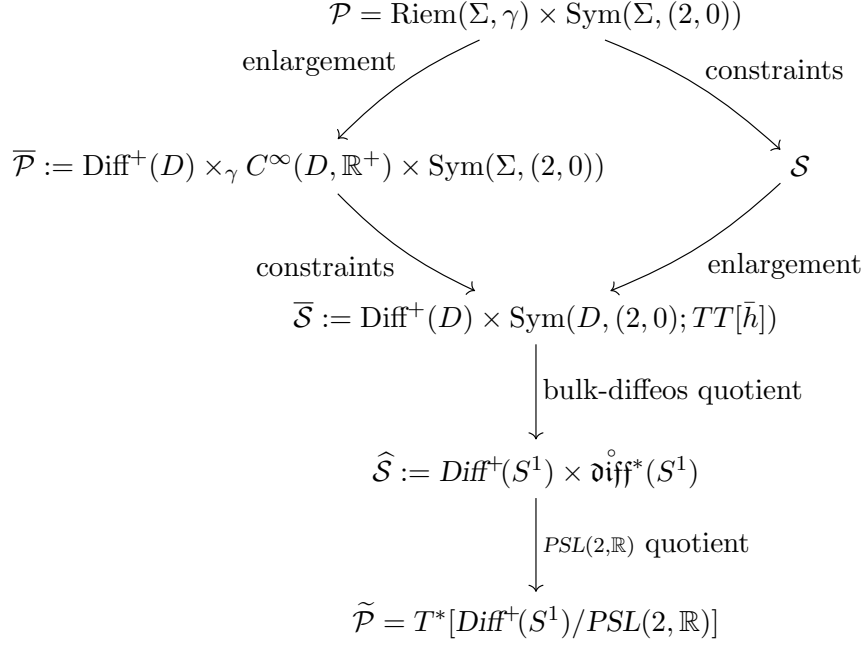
$\mathcal{P} = \mathrm{Riem}(\Sigma,\gamma) \times \mathrm{Sym}(\Sigma,(2,0))$

enlargement

constraints

$\overline{\mathcal{P}} := \mathrm{Diff}^+(D) \times_\gamma C^\infty(D,\mathbb{R}^+) \times \mathrm{Sym}(\Sigma,(2,0))$

$\mathcal{S}$

constraints

enlargement

$\overline{\mathcal{S}} := \mathrm{Diff}^+(D) \times \mathrm{Sym}(D,(2,0);TT[\bar{h}])$

bulk-diffeos quotient

$\widehat{\mathcal{S}} := \mathit{Diff}^+(S^1) \times \mathring{\mathfrak{diff}}^*(S^1)$

$PSL(2,\mathbb{R})$ quotient

$\widetilde{\mathcal{P}} = T^*[\mathit{Diff}^+(S^1)/PSL(2,\mathbb{R})]$